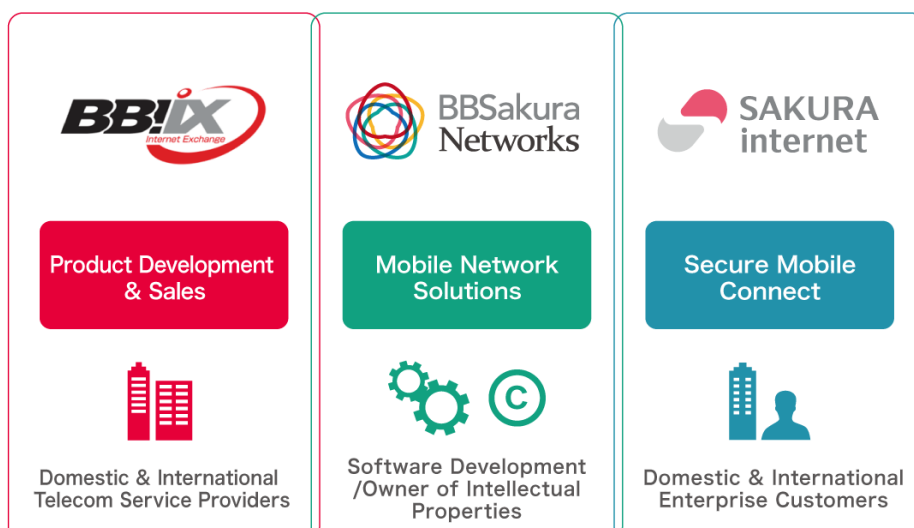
BB!IX
Internet Exchange

Product Development & Sales

Domestic & International Telecom Service Providers

BBSakura Networks

Mobile Network Solutions

Software Development /Owner of Intellectual Properties

SAKURA internet

Secure Mobile Connect

Domestic & International Enterprise Customers